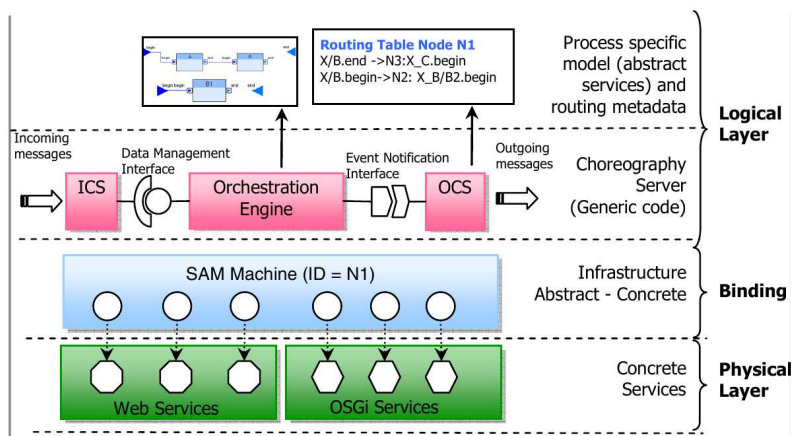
Routing Table Node N1
X/B.end ->N3:X_C.begin
X/B.begin->N2: X_B/B2.begin

Process specific model (abstract services) and routing metadata

Logical Layer

Incoming messages

Data Management Interface

Event Notification Interface

Outgoing messages

ICS

Orchestration Engine

OCS

Choreography Server (Generic code)

SAM Machine (ID = N1)

Infrastructure Abstract - Concrete

Binding

Web Services

OSGi Services

Concrete Services

Physical Layer